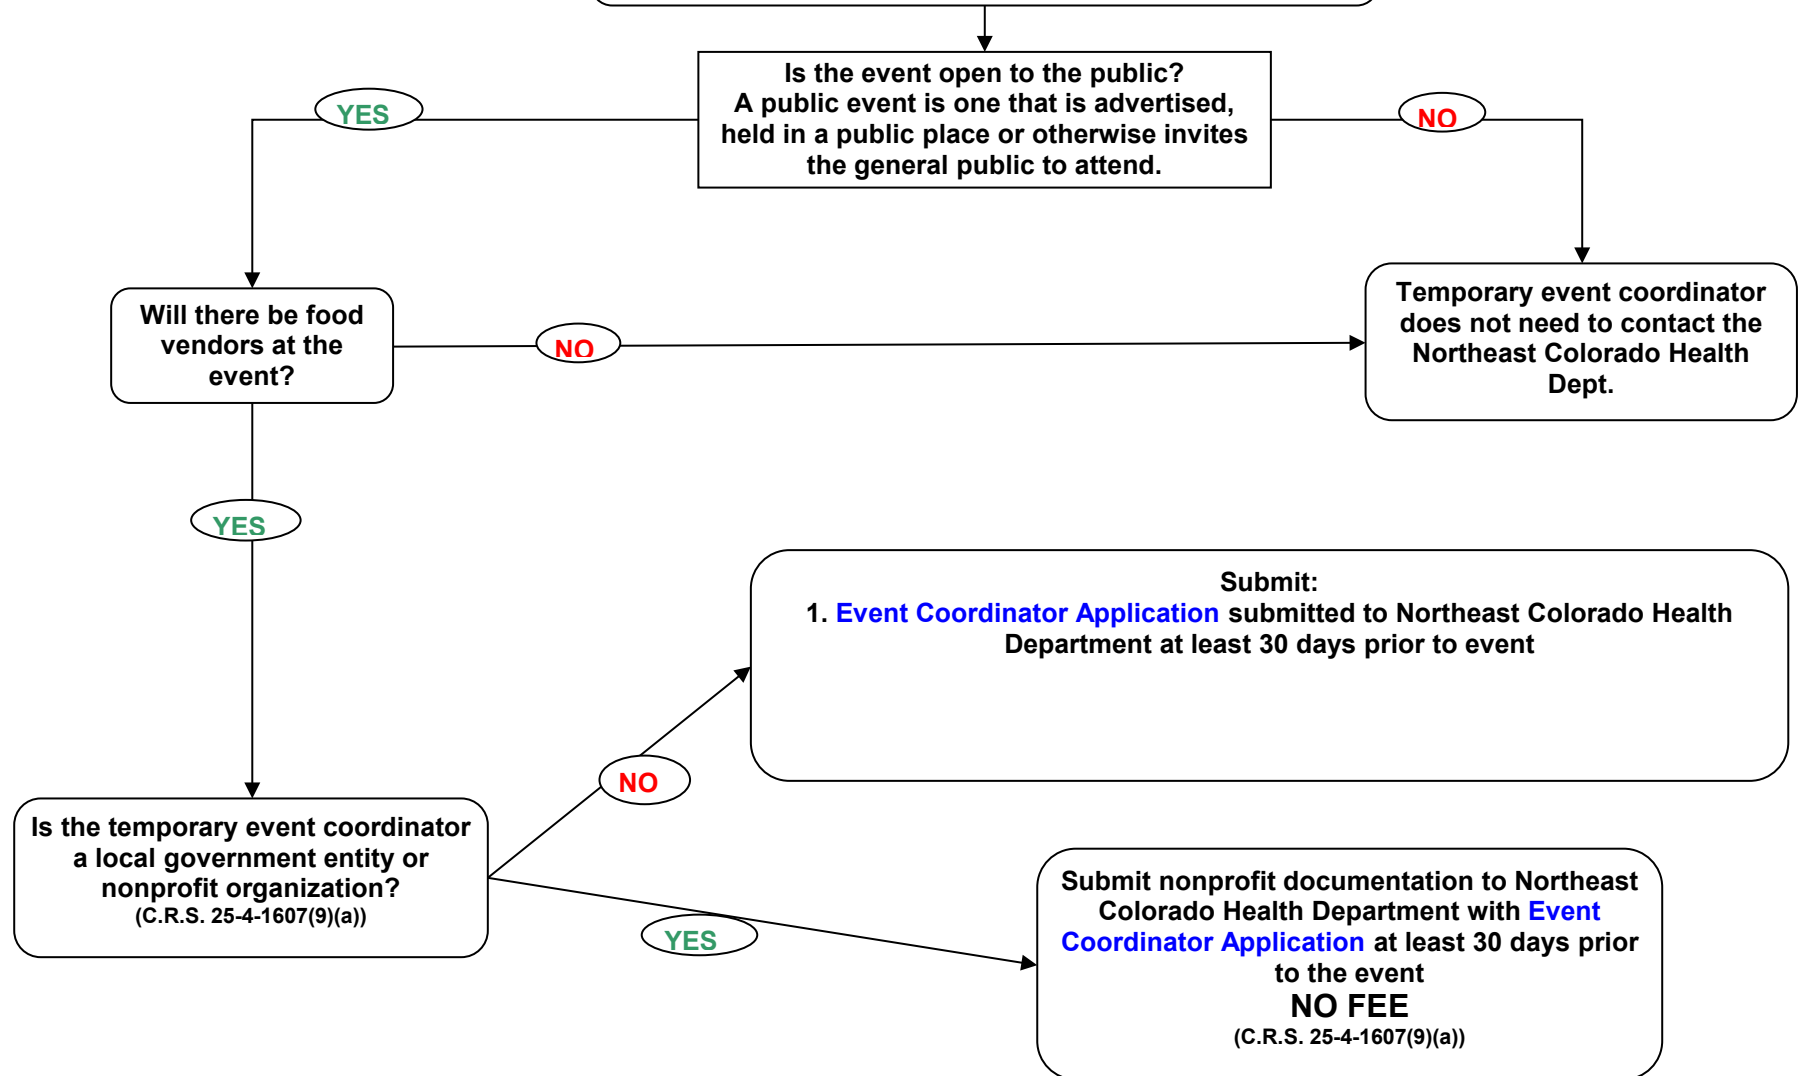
Is the event open to the public?
A public event is one that is advertised, held in a public place or otherwise invites the general public to attend.

YES

NO

Will there be food vendors at the event?

NO

Temporary event coordinator does not need to contact the Northeast Colorado Health Dept.

YES

Submit:
1. Event Coordinator Application submitted to Northeast Colorado Health Department at least 30 days prior to event

NO

Is the temporary event coordinator a local government entity or nonprofit organization?
(C.R.S. 25-4-1607(9)(a))

YES

Submit nonprofit documentation to Northeast Colorado Health Department with Event Coordinator Application at least 30 days prior to the event
NO FEE
(C.R.S. 25-4-1607(9)(a))